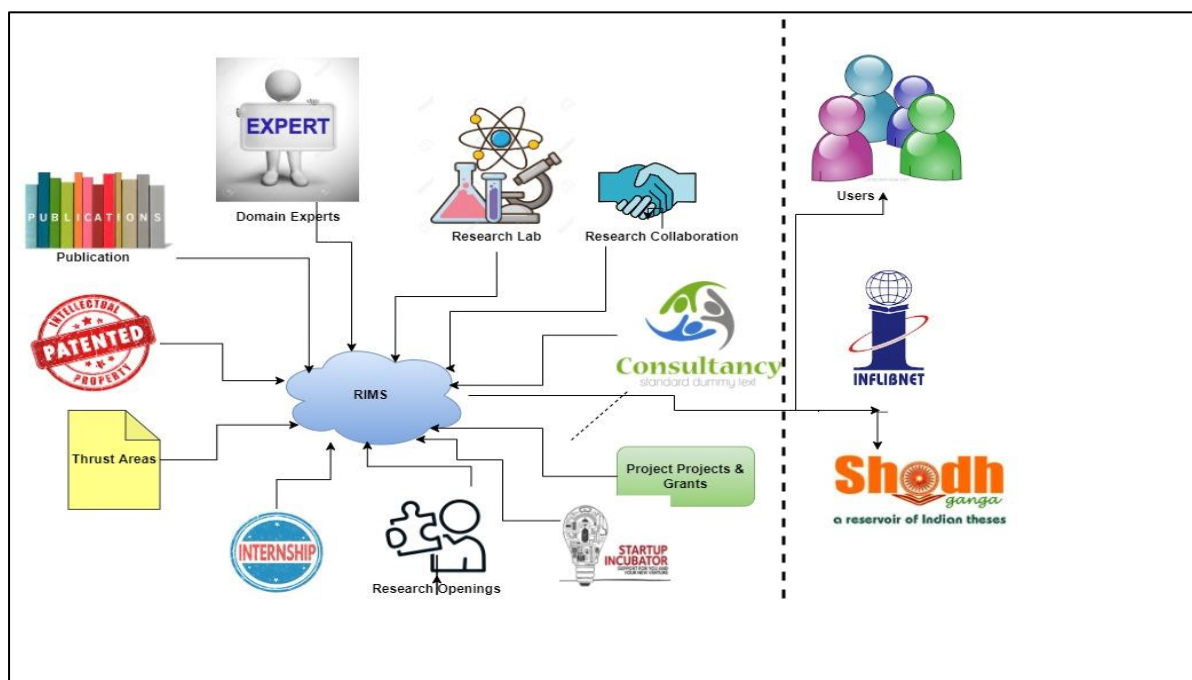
EXPERT

Domain Experts

Research Lab

Research Collaboration

PUBLICATIONS

Publication

INTELLECTUAL PATENTED PROPERTY

Consultancy
standard dummy text

RIMS

Thrust Areas

Project Projects & Grants

INTERNSHIP

Research Openings

STARTUP INCUBATOR
SUPPORT FOR YOU AND YOUR NEW VENTURE

Users

INFLIBNET

Shodh ganga
a reservoir of Indian theses